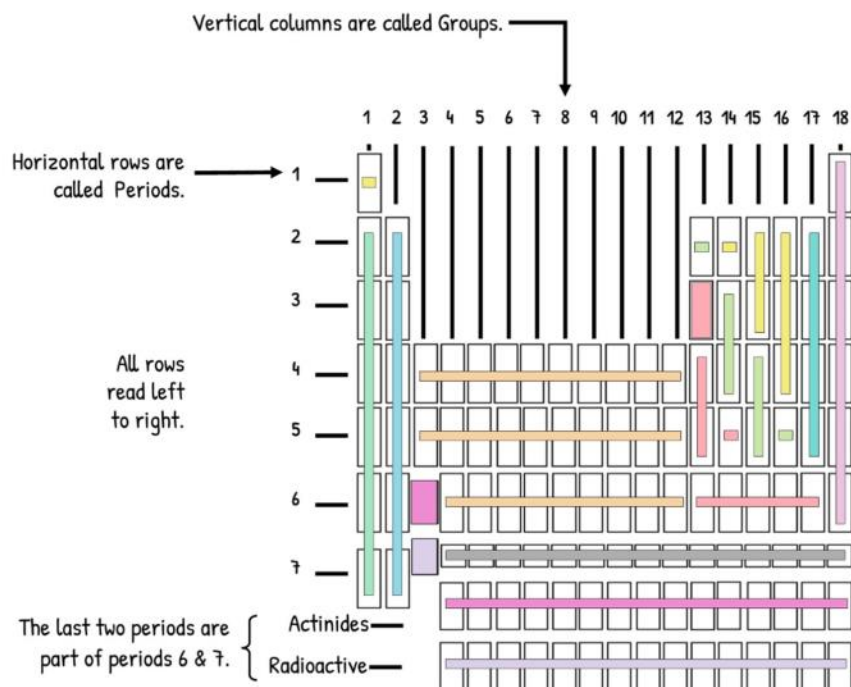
Vertical columns are called Groups.

1 2 3 4 5 6 7 8 9 10 11 12 13 14 15 16 17 18

Horizontal rows are called Periods.

1
2
3
4
5
6
7

All rows read left to right.

The last two periods are part of periods 6 & 7.

Actinides

Radioactive